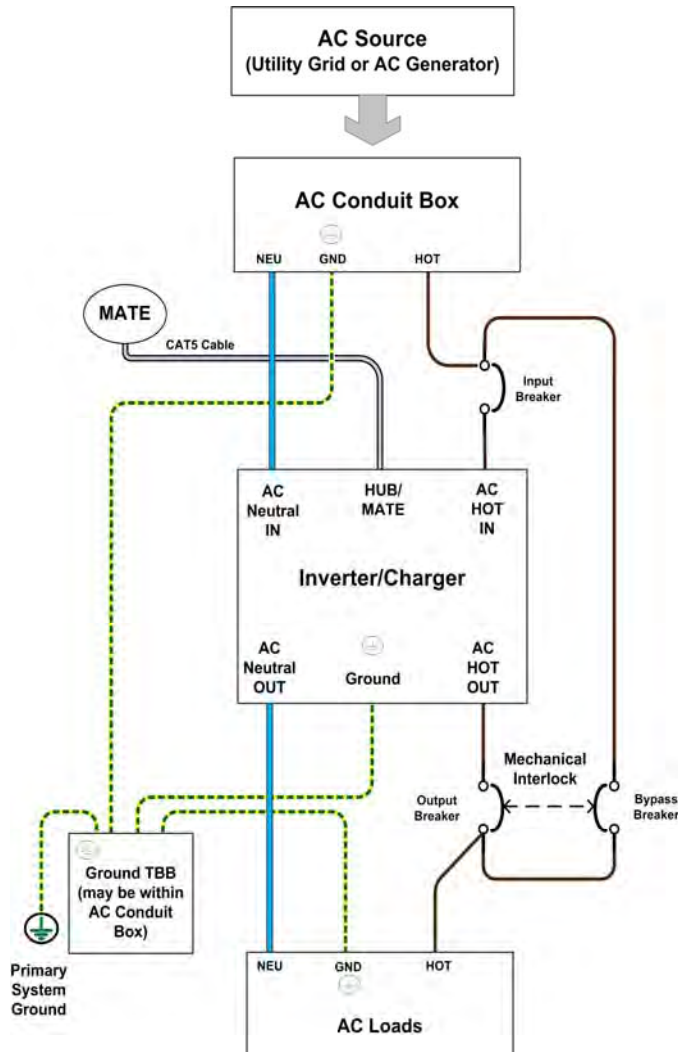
AC Source
(Utility Grid or AC Generator)

AC Conduit Box

NEU GND HOT

MATE

CAT5 Cable

Input Breaker

AC Neutral IN

HUB/ MATE

AC HOT IN

Inverter/Charger

AC Neutral OUT

Ground

AC HOT OUT

Mechanical Interlock

Output Breaker

Bypass Breaker

Ground TBB (may be within AC Conduit Box)

Primary System Ground

NEU GND HOT

AC Loads